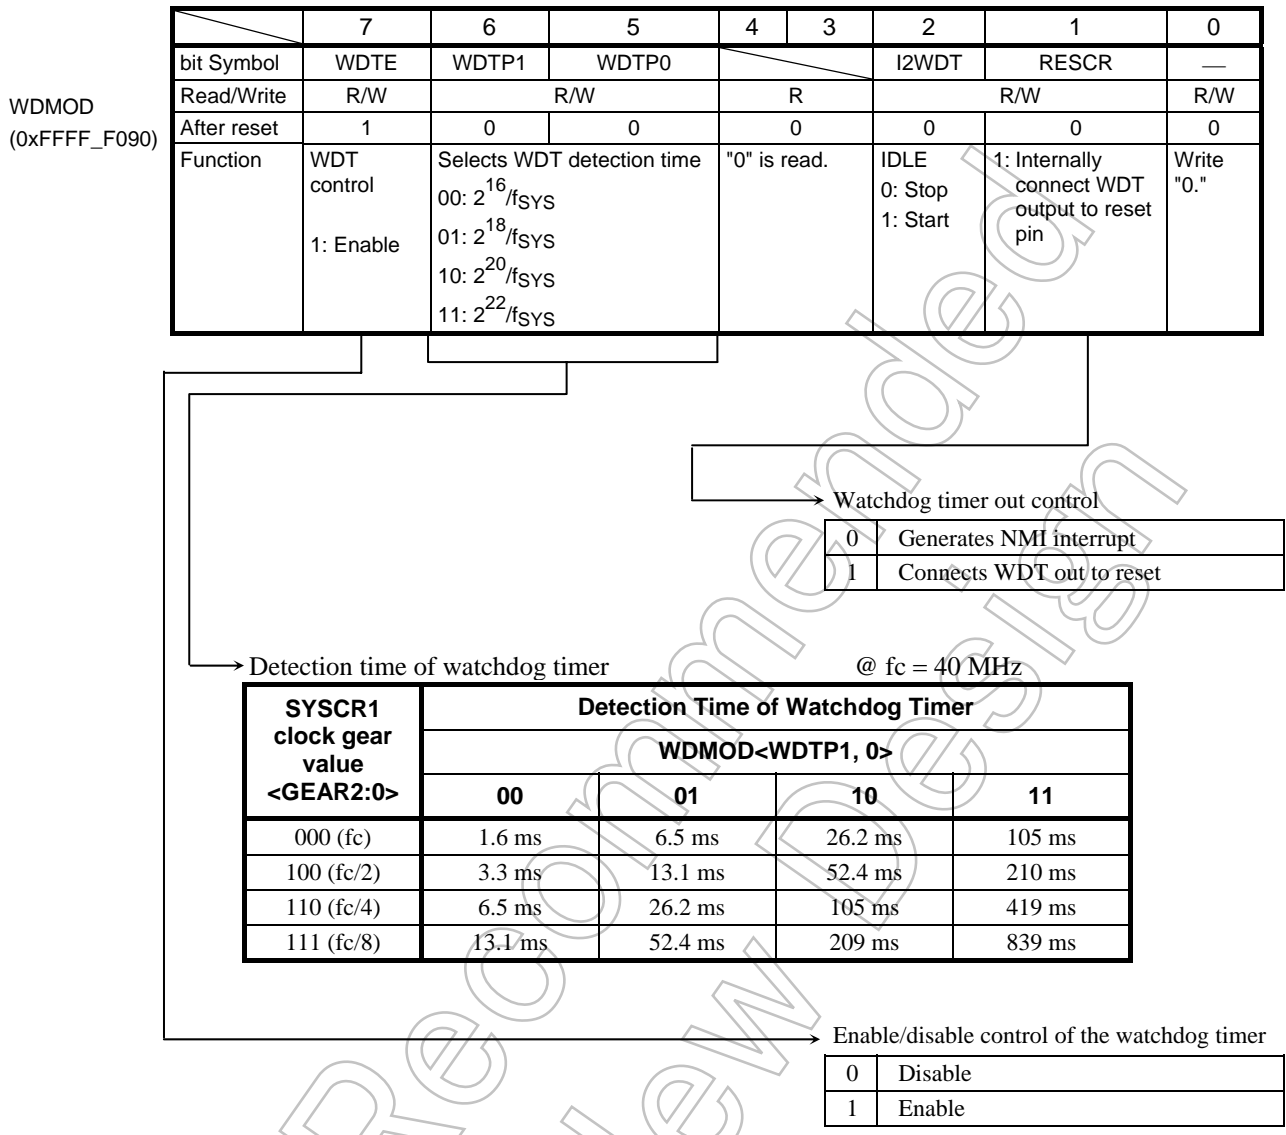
WDMOD
(0xFFFF_F090)

| | 7 | 6 | 5 | 4 | 3 | 2 | 1 | 0 |
|---|---|---|---|---|---|---|---|---|
| bit Symbol | WDTE | WDTP1 | WDTP0 | | | I2WDT | RESCR | — |
| Read/Write | R/W | R/W | | R | | R/W | | R/W |
| After reset | 1 | 0 | 0 | 0 | | 0 | 0 | 0 |
| Function | WDT control<br>1: Enable | Selects WDT detection time<br>00: $2^{16}/f_{SYS}$<br>01: $2^{18}/f_{SYS}$<br>10: $2^{20}/f_{SYS}$<br>11: $2^{22}/f_{SYS}$ | | "0" is read. | | IDLE<br>0: Stop<br>1: Start | 1: Internally connect WDT output to reset pin | Write "0." |

Watchdog timer out control

| 0 | Generates NMI interrupt |
|---|---|
| 1 | Connects WDT out to reset |

Detection time of watchdog timer @ fc = 40 MHz

| SYSCR1 clock gear value <GEAR2:0> | Detection Time of Watchdog Timer WDMOD<WDTP1, 0> 00 | 01 | 10 | 11 |
|---|---|---|---|---|
| 000 (fc) | 1.6 ms | 6.5 ms | 26.2 ms | 105 ms |
| 100 (fc/2) | 3.3 ms | 13.1 ms | 52.4 ms | 210 ms |
| 110 (fc/4) | 6.5 ms | 26.2 ms | 105 ms | 419 ms |
| 111 (fc/8) | 13.1 ms | 52.4 ms | 209 ms | 839 ms |

Enable/disable control of the watchdog timer

| 0 | Disable |
|---|---|
| 1 | Enable |

Not Recommended for New Design